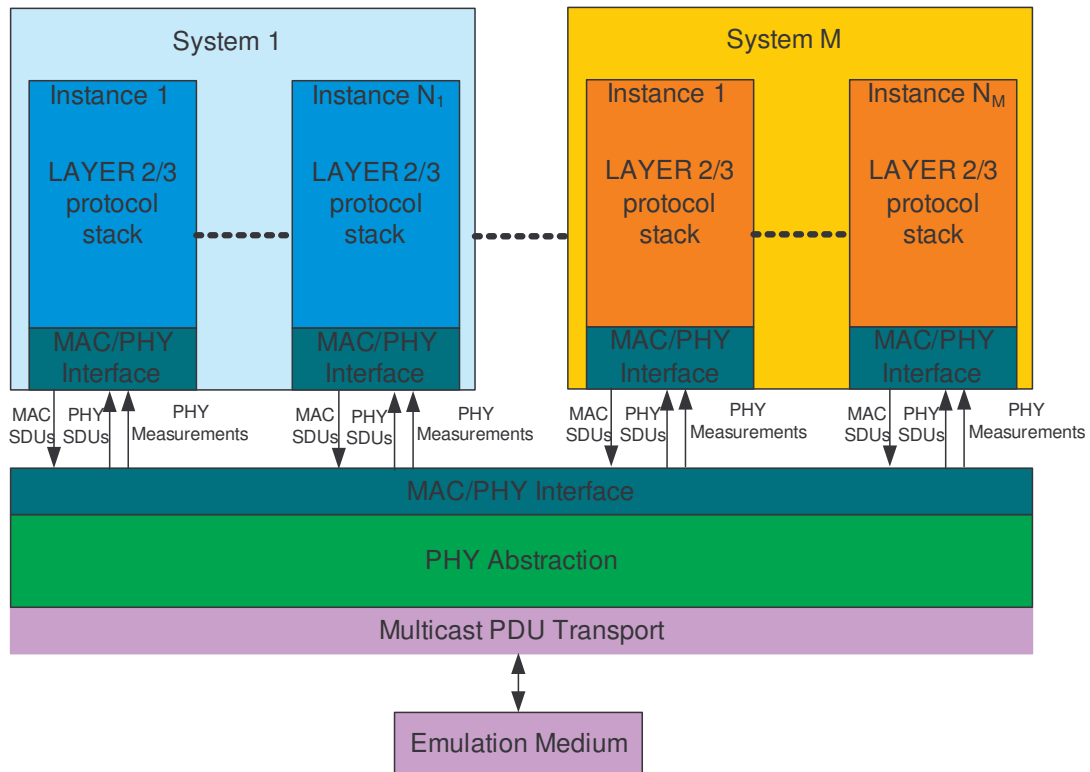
System 1

Instance 1

LAYER 2/3 protocol stack

MAC/PHY Interface

Instance $N_1$

LAYER 2/3 protocol stack

MAC/PHY Interface

System M

Instance 1

LAYER 2/3 protocol stack

MAC/PHY Interface

Instance $N_M$

LAYER 2/3 protocol stack

MAC/PHY Interface

MAC SDUs PHY SDUs PHY Measurements

MAC SDUs PHY SDUs PHY Measurements

MAC SDUs PHY SDUs PHY Measurements

MAC SDUs PHY SDUs PHY Measurements

MAC/PHY Interface

PHY Abstraction

Multicast PDU Transport

Emulation Medium